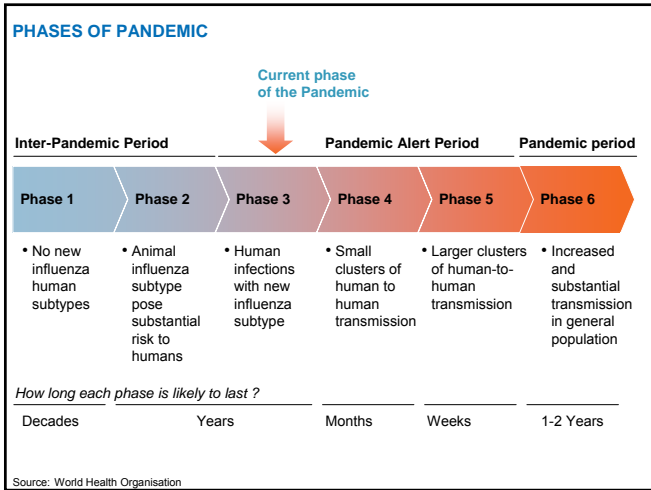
PHASES OF PANDEMIC

Current phase of the Pandemic

Inter-Pandemic Period

Pandemic Alert Period

Pandemic period

| Phase 1 | Phase 2 | Phase 3 | Phase 4 | Phase 5 | Phase 6 |
|---|---|---|---|---|---|
| • No new influenza human subtypes | • Animal influenza subtype pose substantial risk to humans | • Human infections with new influenza subtype | • Small clusters of human to human transmission | • Larger clusters of human-to-human transmission | • Increased and substantial transmission in general population |

How long each phase is likely to last ?

Decades

Years

Months

Weeks

1-2 Years

Source: World Health Organisation